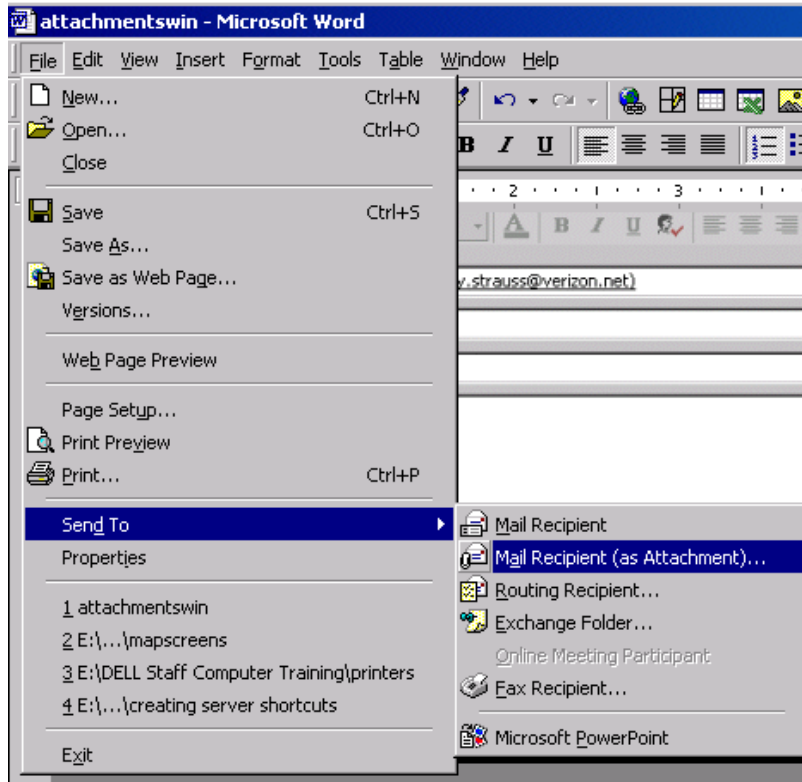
attachmentswin - Microsoft Word

File Edit View Insert Format Tools Table Window Help

New... Ctrl+N
Open... Ctrl+O
Close
Save Ctrl+S
Save As...
Save as Web Page...
Versions...
Web Page Preview
Page Setup...
Print Preview
Print... Ctrl+P
Send To
Properties
1 attachmentswin
2 E:\...\mapscreens
3 E:\DELL Staff Computer Training\printers
4 E:\...\creating server shortcuts
Exit

Mail Recipient
Mail Recipient (as Attachment)...
Routing Recipient...
Exchange Folder...
Online Meeting Participant
Fax Recipient...
Microsoft PowerPoint

B I U
2 3
B I U
.strauss@verizon.net)